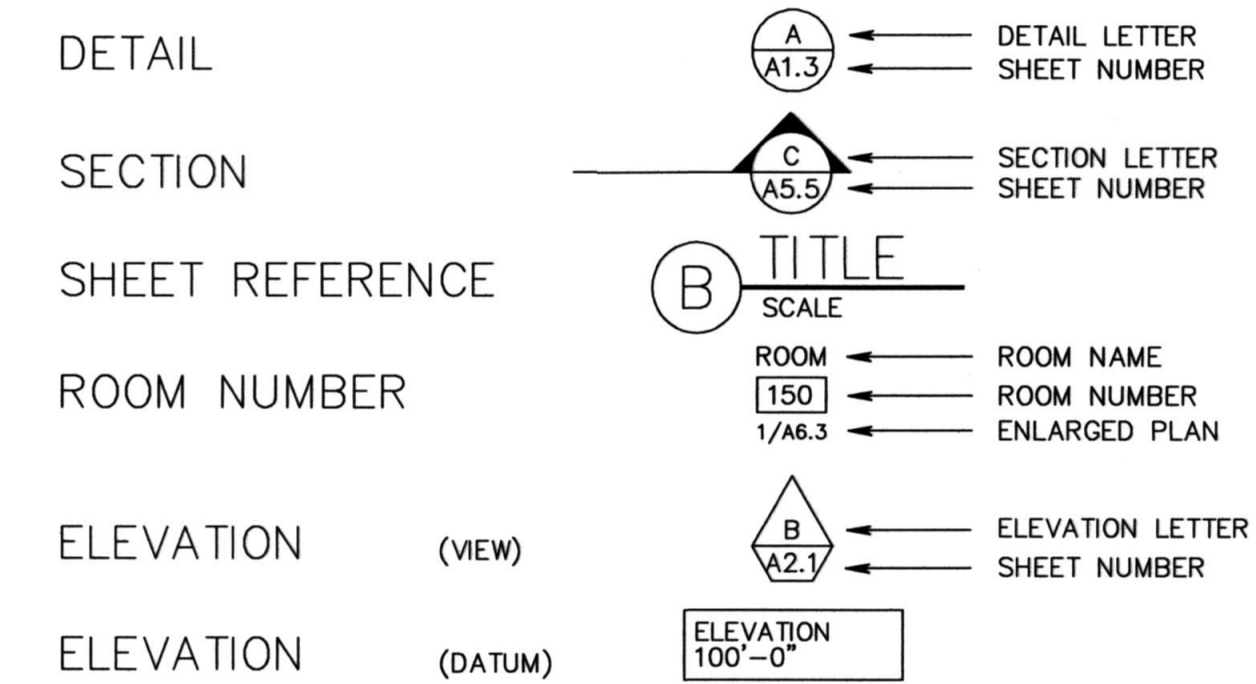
DETAIL

A
A1.3
DETAIL LETTER
SHEET NUMBER

SECTION

C
A5.5
SECTION LETTER
SHEET NUMBER

SHEET REFERENCE

B
TITLE
SCALE

ROOM NUMBER

ROOM
150
1/A6.3
ROOM NAME
ROOM NUMBER
ENLARGED PLAN

ELEVATION (VIEW)

B
A2.1
ELEVATION LETTER
SHEET NUMBER

ELEVATION (DATUM)

ELEVATION
100'–0"